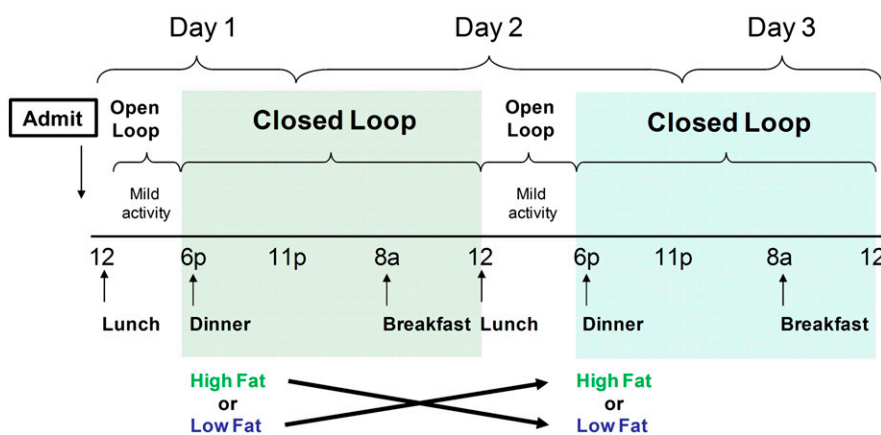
Day 1 Day 2 Day 3

Admit

Open Loop

Closed Loop

Open Loop

Closed Loop

Mild activity

Mild activity

12 6p 11p 8a 12 6p 11p 8a 12

Lunch Dinner Breakfast Lunch Dinner Breakfast

High Fat or Low Fat

High Fat or Low Fat